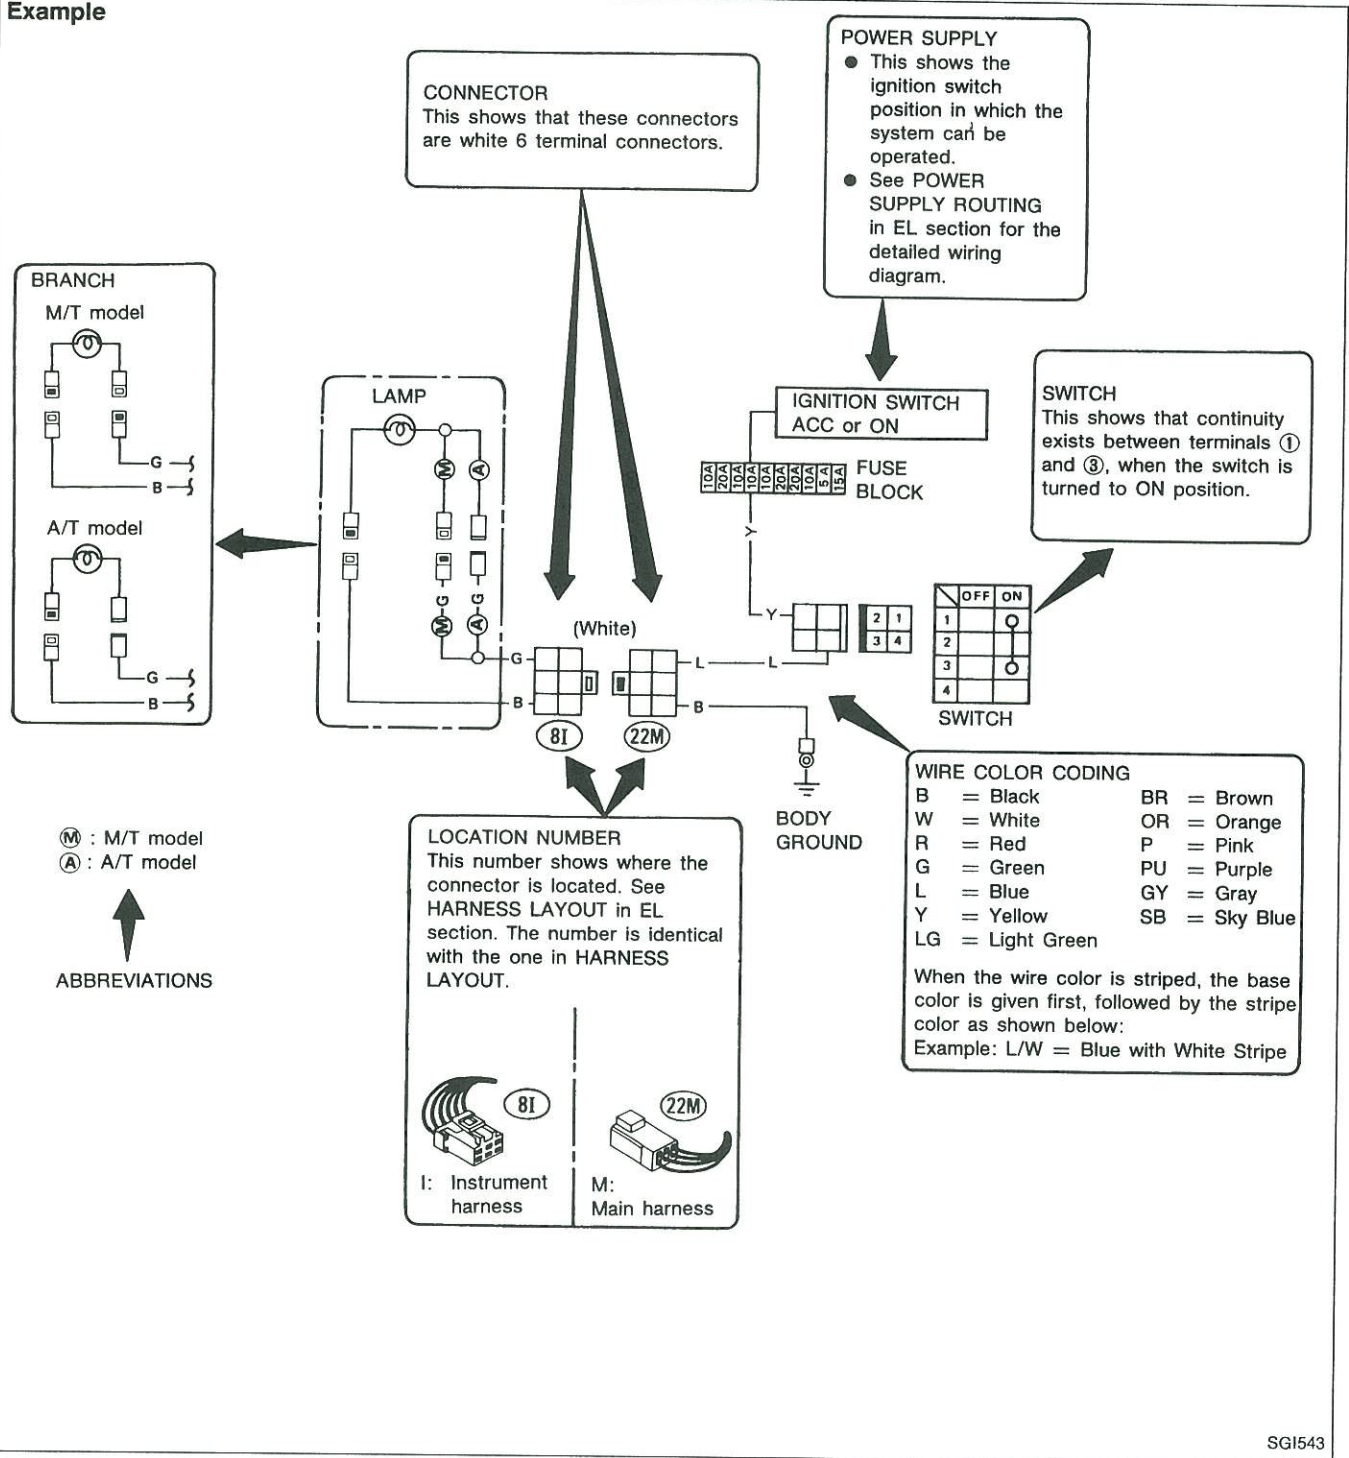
Example

CONNECTOR
This shows that these connectors are white 6 terminal connectors.

POWER SUPPLY
● This shows the ignition switch position in which the system can be operated.
● See POWER SUPPLY ROUTING in EL section for the detailed wiring diagram.

BRANCH
M/T model

G
B

A/T model

G
B

LAMP

Ⓜ
Ⓐ
G
G
Ⓜ
Ⓐ

IGNITION SWITCH
ACC or ON

10A 20A 10A 10A 10A 20A 20A 10A 5A 15A

FUSE
BLOCK

SWITCH
This shows that continuity exists between terminals ① and ③, when the switch is turned to ON position.

Y
Y

2 1
3 4

| | OFF | ON |
|---|---|---|
| 1 | | |
| 2 | | |
| 3 | | |
| 4 | | |

SWITCH

(White)
G
B
L
L
B

8I
22M

Ⓜ : M/T model
Ⓐ : A/T model

ABBREVIATIONS

LOCATION NUMBER
This number shows where the connector is located. See HARNESS LAYOUT in EL section. The number is identical with the one in HARNESS LAYOUT.

8I
I: Instrument harness

22M
M: Main harness

BODY
GROUND

WIRE COLOR CODING
B = Black
W = White
R = Red
G = Green
L = Blue
Y = Yellow
LG = Light Green
BR = Brown
OR = Orange
P = Pink
PU = Purple
GY = Gray
SB = Sky Blue

When the wire color is striped, the base color is given first, followed by the stripe color as shown below:
Example: L/W = Blue with White Stripe

SGI543